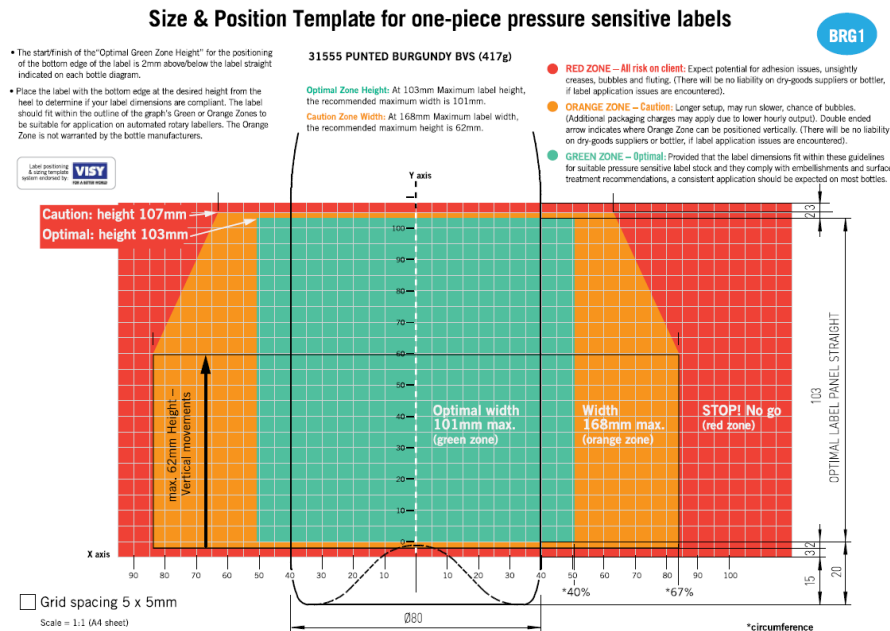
Size & Position Template for one-piece pressure sensitive labels

BRG1

• The start/finish of the "Optimal Green Zone Height" for the positioning of the bottom edge of the label is 2mm above/below the label straight indicated on each bottle diagram.

• Place the label with the bottom edge at the desired height from the heel to determine if your label dimensions are compliant. The label should fit within the outline of the graph's Green or Orange Zones to be suitable for application on automated rotary labellers. The Orange Zone is not warranted by the bottle manufacturers.

Label positioning & sizing template system endorsed by: VISY

31555 PUNTED BURGUNDY BVS (417g)

Optimal Zone Height: At 103mm Maximum label height, the recommended maximum width is 101mm.

Caution Zone Width: At 168mm Maximum label width, the recommended maximum height is 62mm.

RED ZONE – All risk on client: Expect potential for adhesion issues, unsightly creases, bubbles and fluting. (There will be no liability on dry-goods suppliers or bottler, if label application issues are encountered).

ORANGE ZONE – Caution: Longer setup, may run slower, chance of bubbles. (Additional packaging charges may apply due to lower hourly output). Double ended arrow indicates where Orange Zone can be positioned vertically. (There will be no liability on dry-goods suppliers or bottler, if label application issues are encountered).

GREEN ZONE – Optimal: Provided that the label dimensions fit within these guidelines for suitable pressure sensitive label stock and they comply with embellishments and surface treatment recommendations, a consistent application should be expected on most bottles.

Caution: height 107mm
Optimal: height 103mm

Y axis

100
90
80
70
60
50
40
30
20
10
0

max. 62mm Height – Vertical movements

Optimal width 101mm max. (green zone)

Width 168mm max. (orange zone)

STOP! No go (red zone)

23
103
OPTIMAL LABEL PANEL STRAIGHT
32
15
20

X axis
90 80 70 60 50 40 30 20 10 10 20 30 40 50 60 70 80 90 100

*40%
*67%

Ø80

Grid spacing 5 x 5mm
Scale = 1:1 (A4 sheet)

*circumference